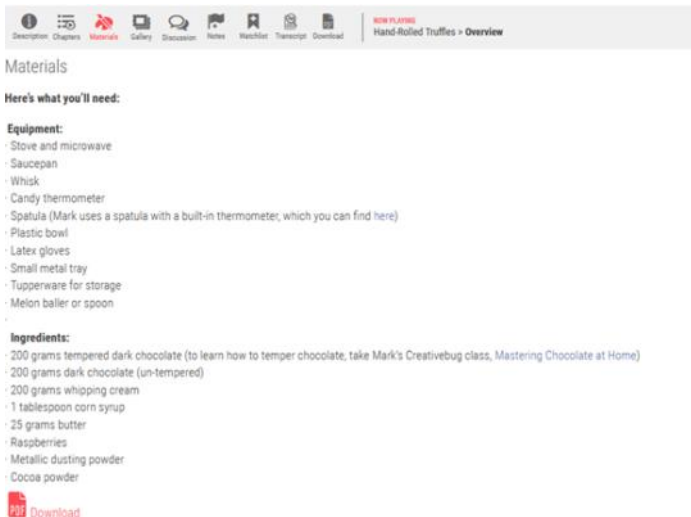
Description Chapters Materials Gallery Discussion Notes Watchlist Transcript Download

NOW PLAYING
Hand-Rolled Truffles > Overview

Materials

Here's what you'll need:

Equipment:
· Stove and microwave
· Saucepan
· Whisk
· Candy thermometer
· Spatula (Mark uses a spatula with a built-in thermometer, which you can find here)
· Plastic bowl
· Latex gloves
· Small metal tray
· Tupperware for storage
· Melon baller or spoon
·

Ingredients:
· 200 grams tempered dark chocolate (to learn how to temper chocolate, take Mark's Creativebug class, Mastering Chocolate at Home)
· 200 grams dark chocolate (un-tempered)
· 200 grams whipping cream
· 1 tablespoon corn syrup
· 25 grams butter
· Raspberries
· Metallic dusting powder
· Cocoa powder

PDF Download